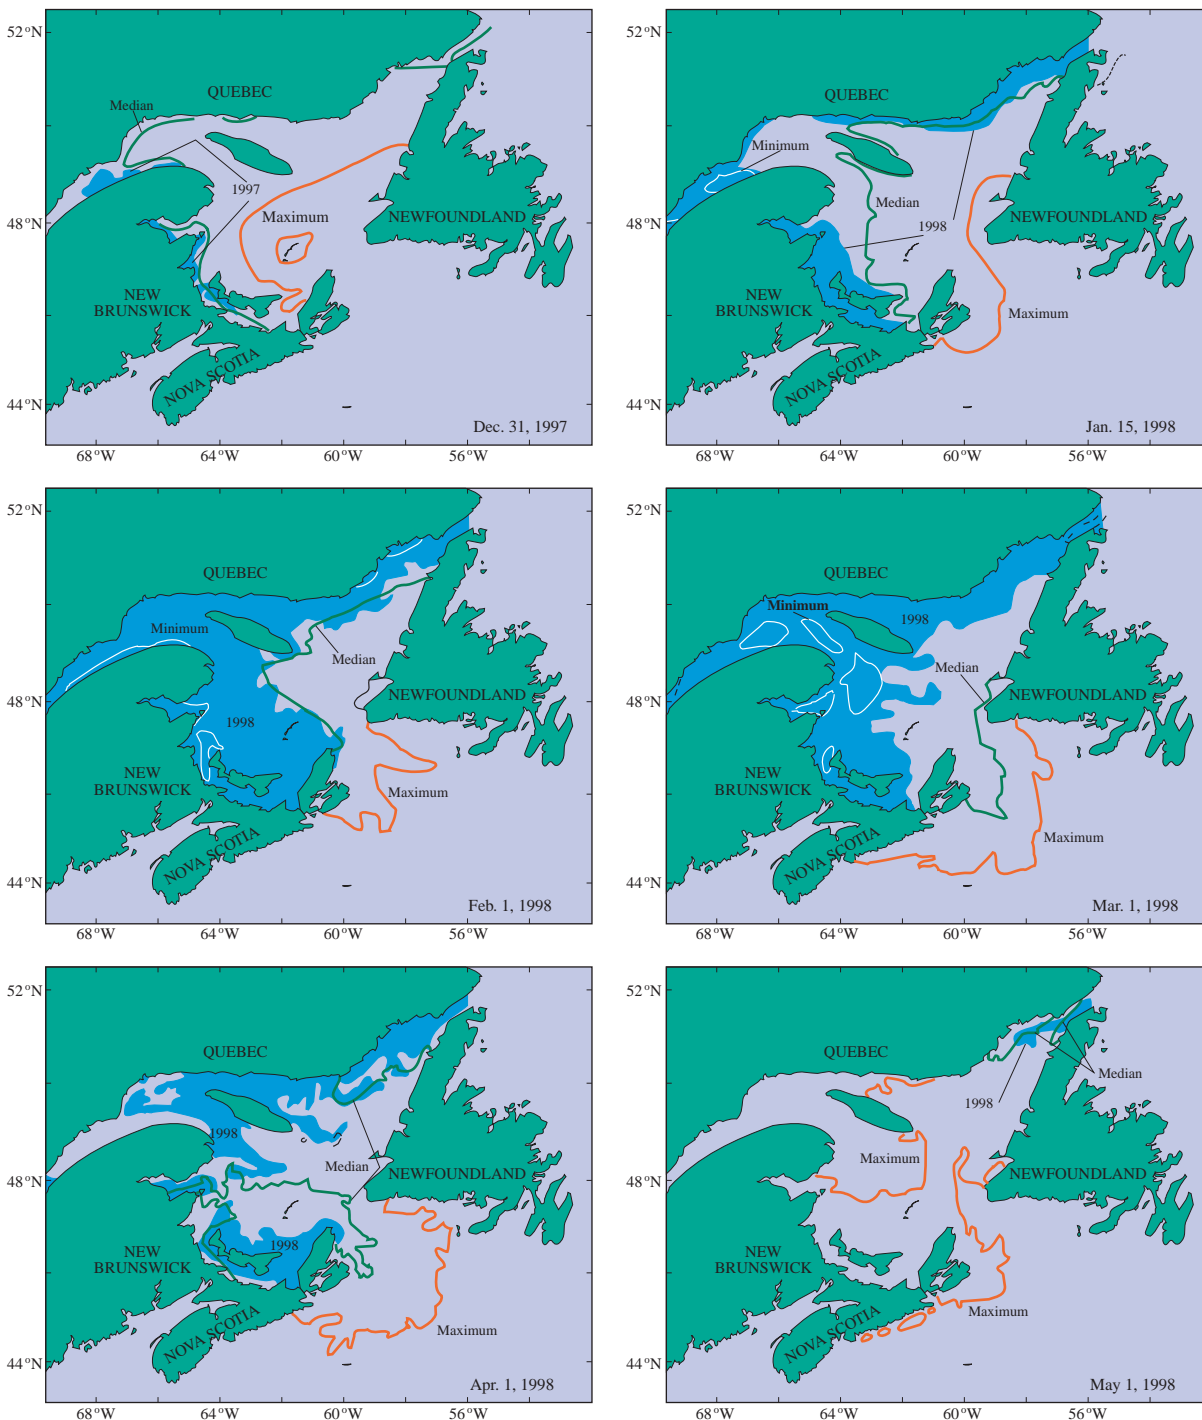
52°N
48°N
44°N
QUEBEC
Median
1997
Maximum
NEWFOUNDLAND
NEW BRUNSWICK
NOVA SCOTIA
Dec. 31, 1997
68°W 64°W 60°W 56°W

52°N
48°N
44°N
QUEBEC
Minimum
Median
1998
NEWFOUNDLAND
NEW BRUNSWICK
Maximum
NOVA SCOTIA
Jan. 15, 1998
68°W 64°W 60°W 56°W

52°N
48°N
44°N
QUEBEC
Minimum
Median
NEWFOUNDLAND
1998
NEW BRUNSWICK
Maximum
NOVA SCOTIA
Feb. 1, 1998
68°W 64°W 60°W 56°W

52°N
48°N
44°N
QUEBEC
Minimum
1998
Median
NEWFOUNDLAND
NEW BRUNSWICK
Maximum
NOVA SCOTIA
Mar. 1, 1998
68°W 64°W 60°W 56°W

52°N
48°N
44°N
QUEBEC
1998
Median
NEWFOUNDLAND
NEW BRUNSWICK
1998
NOVA SCOTIA
Maximum
Apr. 1, 1998
68°W 64°W 60°W 56°W

52°N
48°N
44°N
QUEBEC
Median
1998
Maximum
NEWFOUNDLAND
NEW BRUNSWICK
Maximum
NOVA SCOTIA
May 1, 1998
68°W 64°W 60°W 56°W